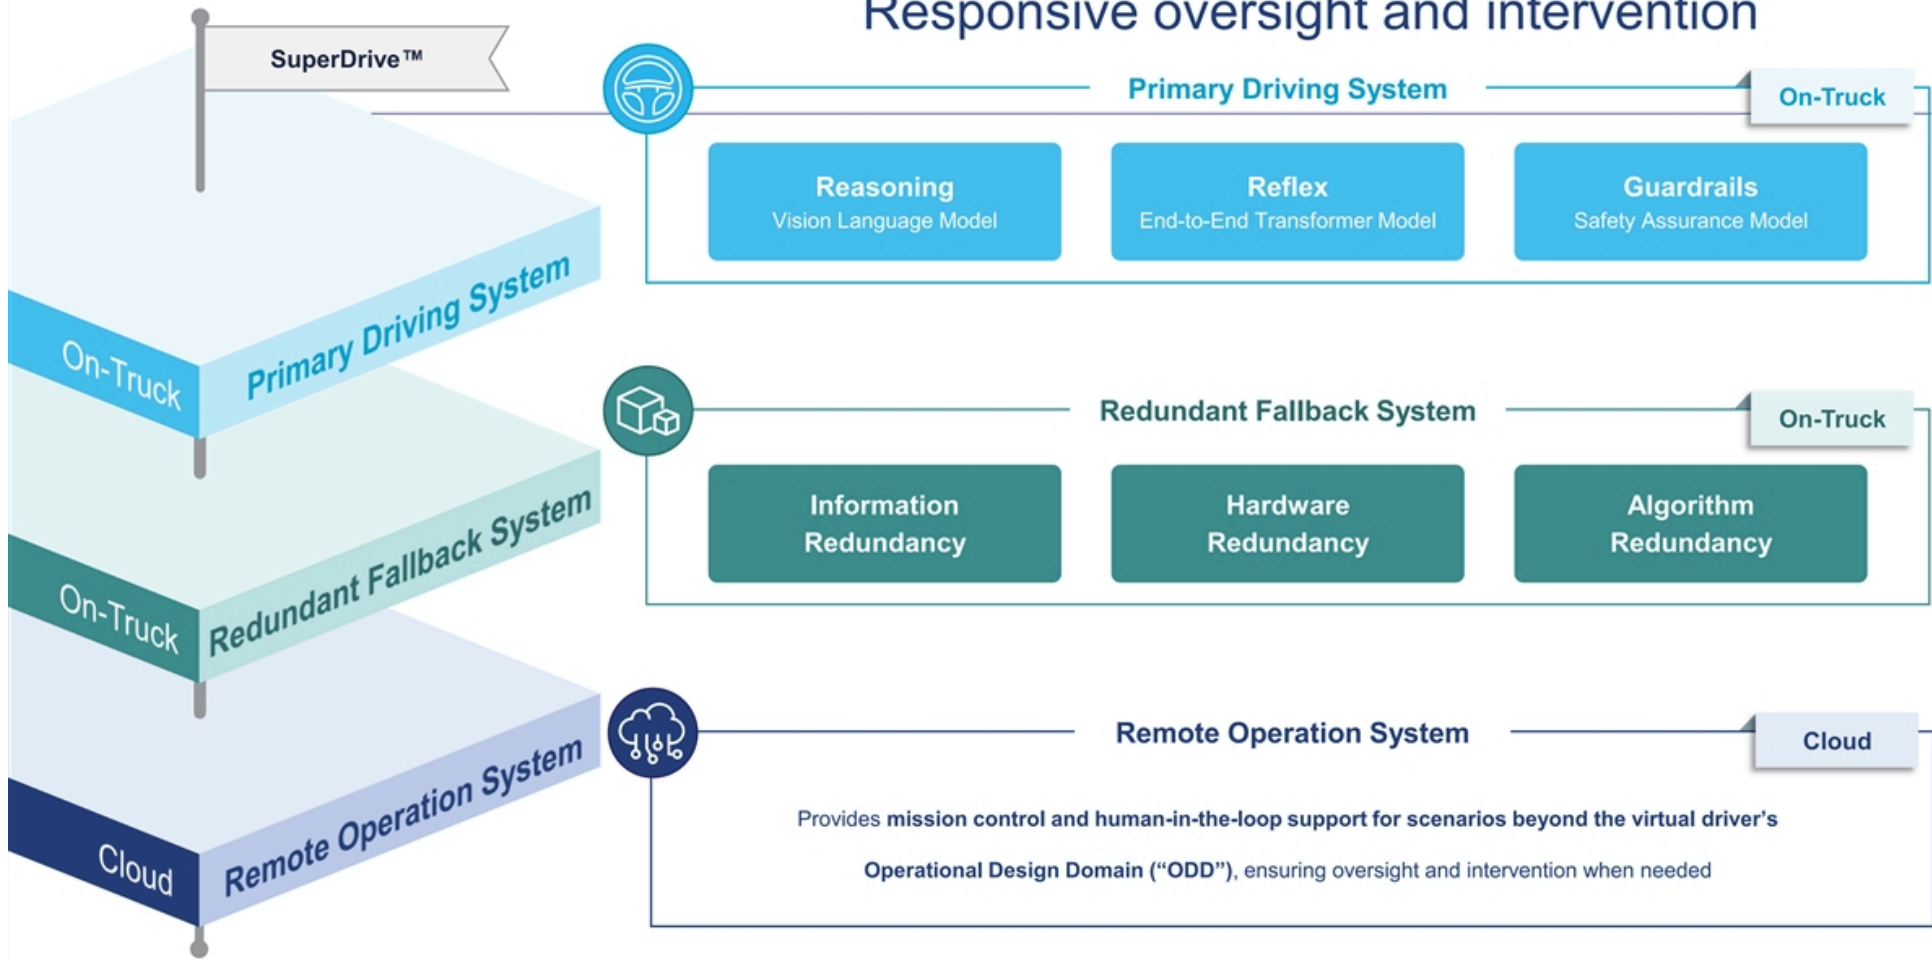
Responsive oversight and intervention

SuperDrive™

On-Truck
Primary Driving System

On-Truck
Redundant Fallback System

Cloud
Remote Operation System

Primary Driving System
On-Truck

Reasoning
Vision Language Model

Reflex
End-to-End Transformer Model

Guardrails
Safety Assurance Model

Redundant Fallback System
On-Truck

Information Redundancy

Hardware Redundancy

Algorithm Redundancy

Remote Operation System
Cloud

Provides mission control and human-in-the-loop support for scenarios beyond the virtual driver's Operational Design Domain ("ODD"), ensuring oversight and intervention when needed